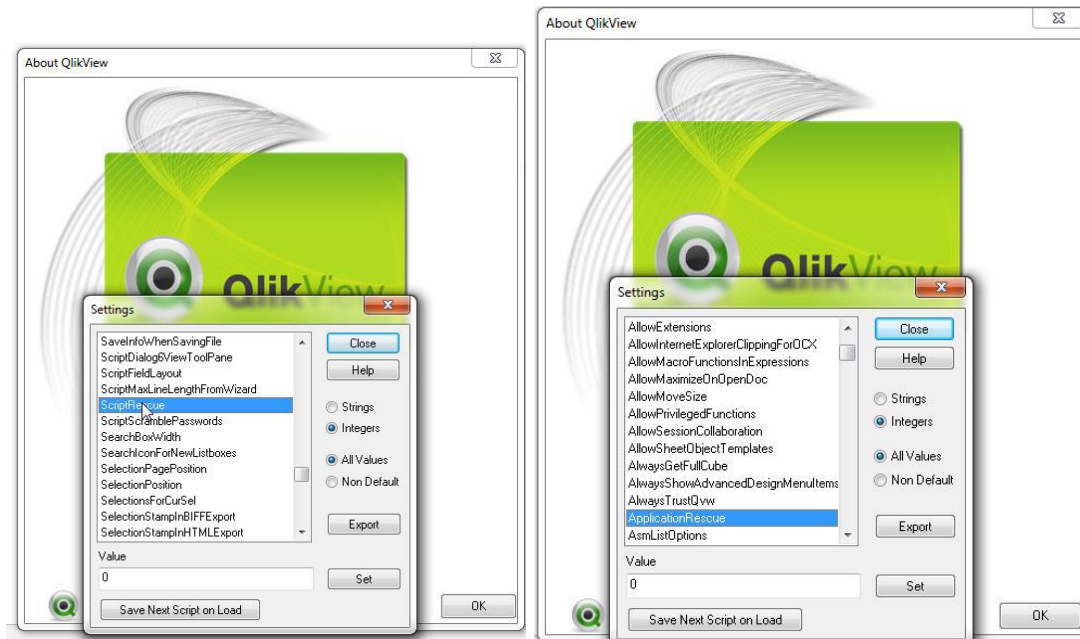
About QlikView

QlikView

Settings

SaveInfoWhenSavingFile
ScriptDialog6ViewToolPane
ScriptFieldLayout
ScriptMaxLineLengthFromWizard
ScriptRescue
ScriptScramblePasswords
SearchBoxWidth
SearchIconForNewListboxes
SelectionPagePosition
SelectionPosition
SelectionsForCurSel
SelectionStampInBIFFExport
SelectionStampInHTMLExport

Close
Help
Strings
Integers
All Values
Non Default
Export

Value
0
Set
Save Next Script on Load

OK

About QlikView

QlikView

Settings

AllowExtensions
AllowInternetExplorerClippingForOCX
AllowMacroFunctionsInExpressions
AllowMaximizeOnOpenDoc
AllowMoveSize
AllowPrivilegedFunctions
AllowSessionCollaboration
AllowSheetObjectTemplates
AlwaysGetFullCube
AlwaysShowAdvancedDesignMenuItems
AlwaysTrustQvw
ApplicationRescue
AsmListOptions

Close
Help
Strings
Integers
All Values
Non Default
Export

Value
0
Set
Save Next Script on Load

OK